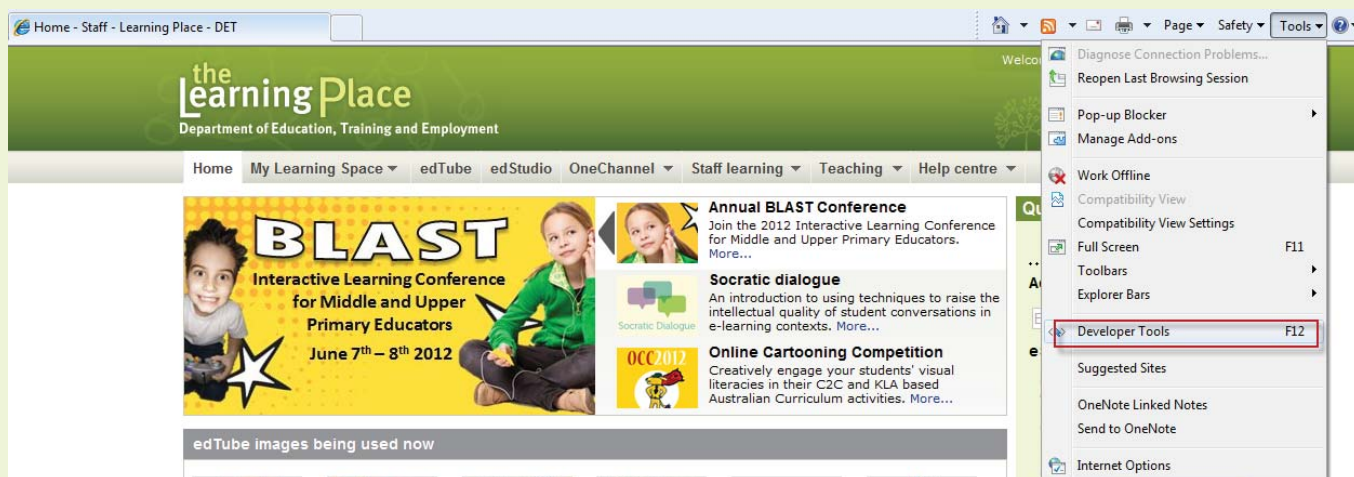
Home - Staff - Learning Place - DET

Page ▾ Safety ▾ Tools ▾

the Learning Place
Department of Education, Training and Employment

Welco

Home | My Learning Space ▾ | edTube | edStudio | OneChannel ▾ | Staff learning ▾ | Teaching ▾ | Help centre ▾

BLAST
Interactive Learning Conference for Middle and Upper Primary Educators
June 7$^{th}$ – 8$^{th}$ 2012

Annual BLAST Conference
Join the 2012 Interactive Learning Conference for Middle and Upper Primary Educators. More...

Socratic Dialogue
Socratic dialogue
An introduction to using techniques to raise the intellectual quality of student conversations in e-learning contexts. More...

OCC2012
Online Cartooning Competition
Creatively engage your students' visual literacies in their C2C and KLA based Australian Curriculum activities. More...

edTube images being used now

Q
A
e

Diagnose Connection Problems...
Reopen Last Browsing Session
Pop-up Blocker
Manage Add-ons
Work Offline
Compatibility View
Compatibility View Settings
Full Screen F11
Toolbars
Explorer Bars
Developer Tools F12
Suggested Sites
OneNote Linked Notes
Send to OneNote
Internet Options